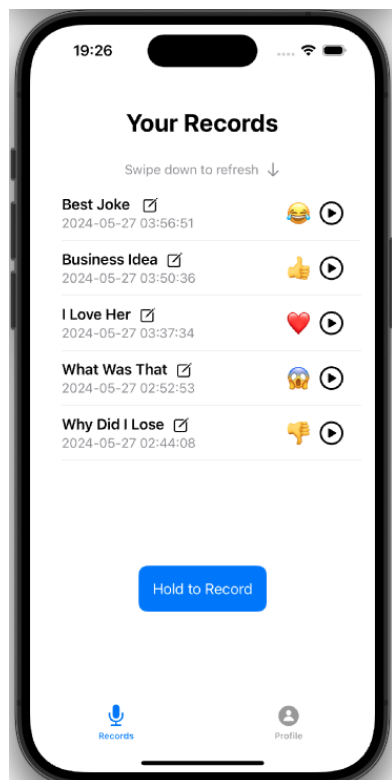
19:26

Your Records

Swipe down to refresh ↓

Best Joke
2024-05-27 03:56:51
😂

Business Idea
2024-05-27 03:50:36
👍

I Love Her
2024-05-27 03:37:34
❤️

What Was That
2024-05-27 02:52:53
😱

Why Did I Lose
2024-05-27 02:44:08
👎

Hold to Record

Records

Profile